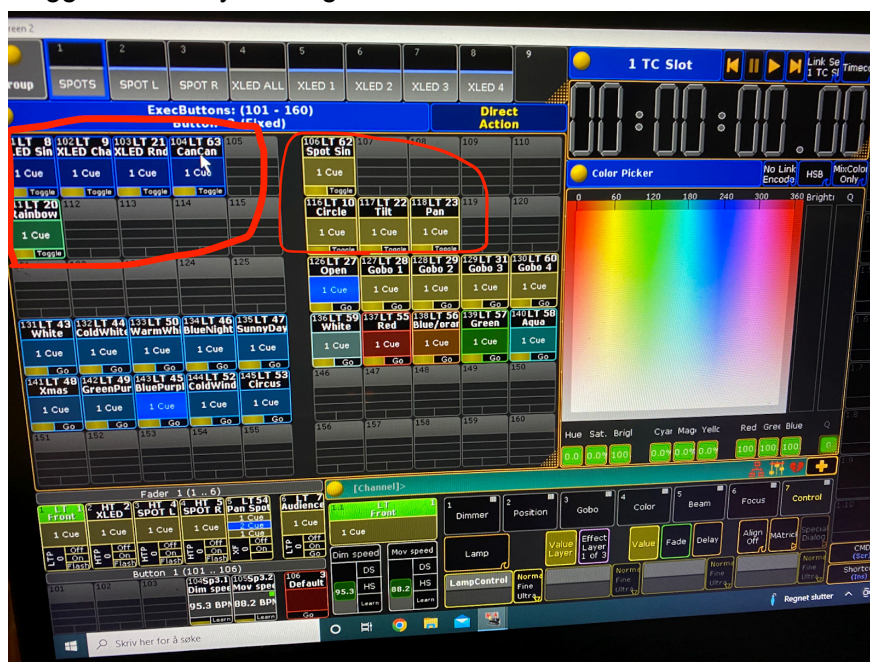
reen 2

roup
1 SPOTS
2 SPOT L
3 SPOT R
4 XLED ALL
5 XLED 1
6 XLED 2
7 XLED 3
8 XLED 4
9

1 TC Slot
Link Se 1 TC Sl
Timec

ExecButtons: (101 - 160)
Button 2 (Fixed)
Direct Action

00:00:00.00

101 LT 8 LED Sin 1 Cue Toggle
102 LT 9 XLED Cha 1 Cue Toggle
103 LT 21 XLED Rnd 1 Cue Toggle
104 LT 63 CanCan 1 Cue Toggle
105
106 LT 62 Spot Sin 1 Cue Toggle
107
108
109
110
111 LT 20 Rainbow 1 Cue Toggle
112
113
114
115
116 LT 10 Circle 1 Cue Toggle
117 LT 22 Tilt 1 Cue Toggle
118 LT 23 Pan 1 Cue Toggle
119
120

Color Picker
No Link Encode
HSB
MixColor Only
0 60 120 180 240 300 360 Bright Q

121
122
123
124
125
126 LT 27 Open 1 Cue Go
127 LT 28 Gobo 1 1 Cue Go
128 LT 29 Gobo 2 1 Cue Go
129 LT 31 Gobo 3 1 Cue Go
130 LT 60 Gobo 4 1 Cue Go
131 LT 43 White 1 Cue Go
132 LT 44 ColdWhite 1 Cue Go
133 LT 50 WarmWhi 1 Cue Go
134 LT 46 BlueNight 1 Cue Go
135 LT 47 SunnyDay 1 Cue Go
136 LT 59 White 1 Cue Go
137 LT 55 Red 1 Cue Go
138 LT 56 Blue/oran 1 Cue Go
139 LT 57 Green 1 Cue Go
140 LT 58 Aqua 1 Cue Go
141 LT 48 Xmas 1 Cue Go
142 LT 49 GreenPur 1 Cue Go
143 LT 45 BluePurpl 1 Cue Go
144 LT 52 ColdWind 1 Cue Go
145 LT 53 Circus 1 Cue Go
146
147
148
149
150
151
152
153
154
155
156
157
158
159
160

Hue Sat. Brigl Cyan Mag Yello Red Gre Blue Q
0.0 0.0% 100 0.0% 0.0% 0.0% 100 100 100 0

Fader 1 (1 .. 6)
1 LT 1 Front 1 Cue
2 HT 2 XLED 1 Cue
3 HT 3 SPOT L 1 Cue
4 HT 5 SPOT R 1 Cue
5 LT 54 Pan Spot 2 Cue 1 Cue
6 LT 7 Audience 1 Cue
LTP 0 Off On Flash
HTP 0 Off On Flash
HTP 0 Off On Flash
HTP 0 Off On Flash
SX 0 Off On Flash
LTP 0 Off On Flash

Button 1 (101 .. 106)
101
102
103
104 Sp3.1 Dim speed 95.3 BPM Learn
105 Sp3.2 Mov speed 88.2 BPM Learn
106 9 Default Go

[Channel]>
1.1 LT Front 1 Cue
Dim speed DS HS 95.3 Learn
Mov speed DS HS 88.2 Learn
1 Dimmer
2 Position
3 Gobo
4 Color
5 Beam
6 Focus
7 Control
Lamp
Value Layer
Effect Layer 1 of 3
Value
Fade
Delay
Align Off
MAtricks
Special Dialog
LampControl
Norma Fine Ultra
Norma Fine Ultra
Norma Fine Ultra
CMD (Scr)
Shortc (Ins)

Skriv her for å søke
Regnet slutter